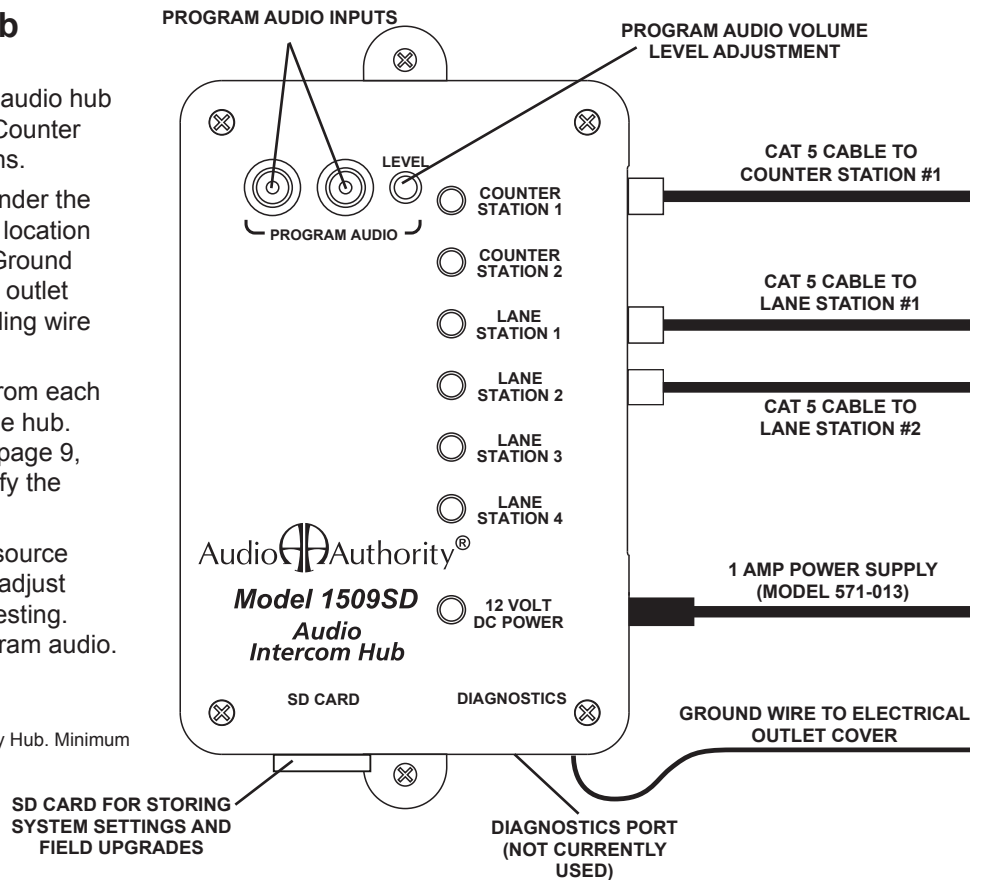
b

audio hub Counter ns.

nder the location Ground outlet ding wire

rom each e hub. page 9, fy the

source adjust esting. ram audio.

y Hub. Minimum

PROGRAM AUDIO INPUTS

PROGRAM AUDIO VOLUME LEVEL ADJUSTMENT

LEVEL

PROGRAM AUDIO

COUNTER STATION 1

COUNTER STATION 2

LANE STATION 1

LANE STATION 2

LANE STATION 3

LANE STATION 4

Audio Authority®

Model 1509SD

Audio Intercom Hub

12 VOLT DC POWER

SD CARD

DIAGNOSTICS

CAT 5 CABLE TO COUNTER STATION #1

CAT 5 CABLE TO LANE STATION #1

CAT 5 CABLE TO LANE STATION #2

1 AMP POWER SUPPLY (MODEL 571-013)

GROUND WIRE TO ELECTRICAL OUTLET COVER

SD CARD FOR STORING SYSTEM SETTINGS AND FIELD UPGRADES

DIAGNOSTICS PORT (NOT CURRENTLY USED)